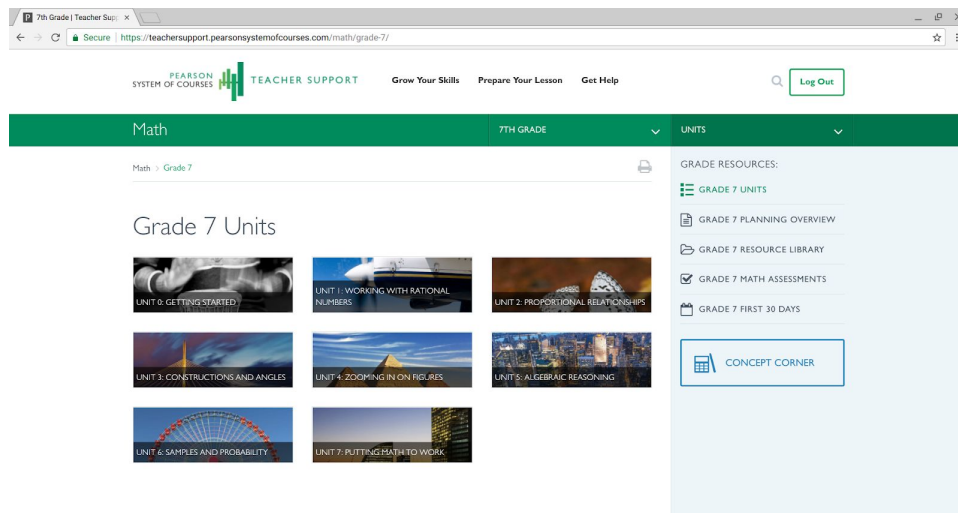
7th Grade | Teacher Sup ×

Secure | https://teachersupport.pearsonsystemofcourses.com/math/grade-7/

PEARSON SYSTEM OF COURSES TEACHER SUPPORT

Grow Your Skills Prepare Your Lesson Get Help

Log Out

Math

7TH GRADE

UNITS

Math > Grade 7

Grade 7 Units

UNIT 0: GETTING STARTED

UNIT 1: WORKING WITH RATIONAL NUMBERS

UNIT 2: PROPORTIONAL RELATIONSHIPS

UNIT 3: CONSTRUCTIONS AND ANGLES

UNIT 4: ZOOMING IN ON FIGURES

UNIT 5: ALGEBRAIC REASONING

UNIT 6: SAMPLES AND PROBABILITY

UNIT 7: PUTTING MATH TO WORK

GRADE RESOURCES:

GRADE 7 UNITS

GRADE 7 PLANNING OVERVIEW

GRADE 7 RESOURCE LIBRARY

GRADE 7 MATH ASSESSMENTS

GRADE 7 FIRST 30 DAYS

CONCEPT CORNER